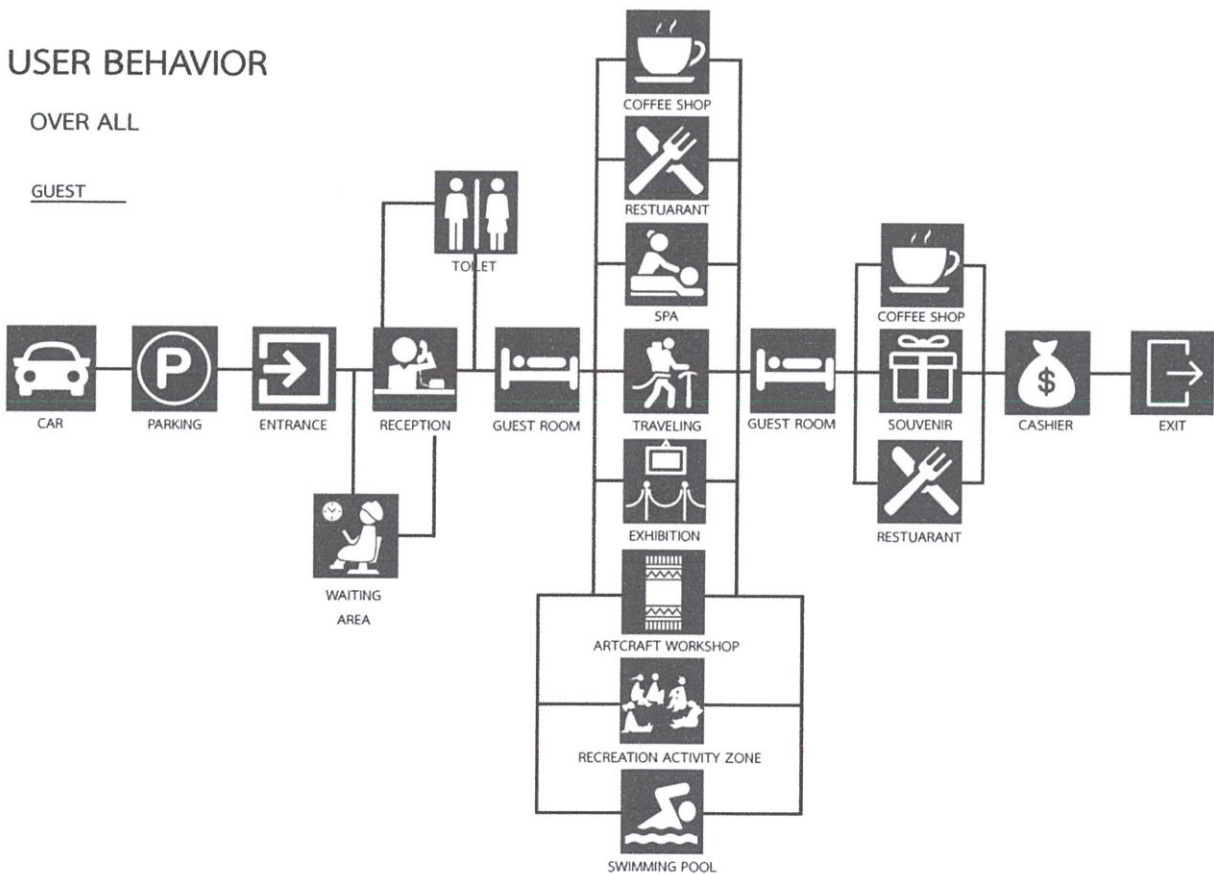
USER BEHAVIOR

OVER ALL

GUEST

COFFEE SHOP

RESTUARANT

TOILET

SPA

COFFEE SHOP

CAR

PARKING

ENTRANCE

RECEPTION

GUEST ROOM

TRAVELING

GUEST ROOM

SOUVENIR

CASHIER

EXIT

EXHIBITION

RESTUARANT

WAITING AREA

ARTCRAFT WORKSHOP

RECREATION ACTIVITY ZONE

SWIMMING POOL